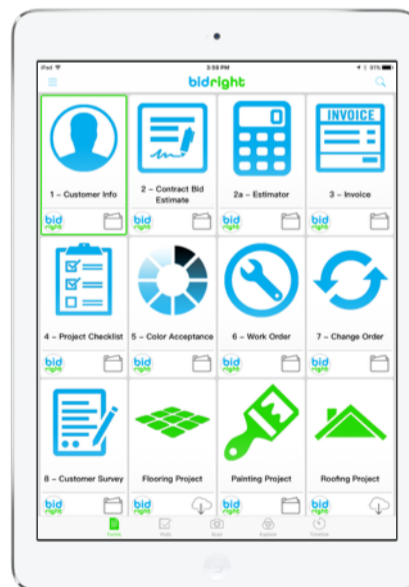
iPad
3:58 PM
91%
bidright

INVOICE

1 – Customer Info
2 – Contract Bid Estimate
2a – Estimator
3 – Invoice

bid right
bid right
bid right
bid right

4 – Project Checklist
5 – Color Acceptance
6 – Work Order
7 – Change Order

bid right
bid right
bid right
bid right

8 – Customer Survey
Flooring Project
Painting Project
Roofing Project

bid right
bid right
bid right
bid right

Forms
Visits
Scan
Explore
Timeline